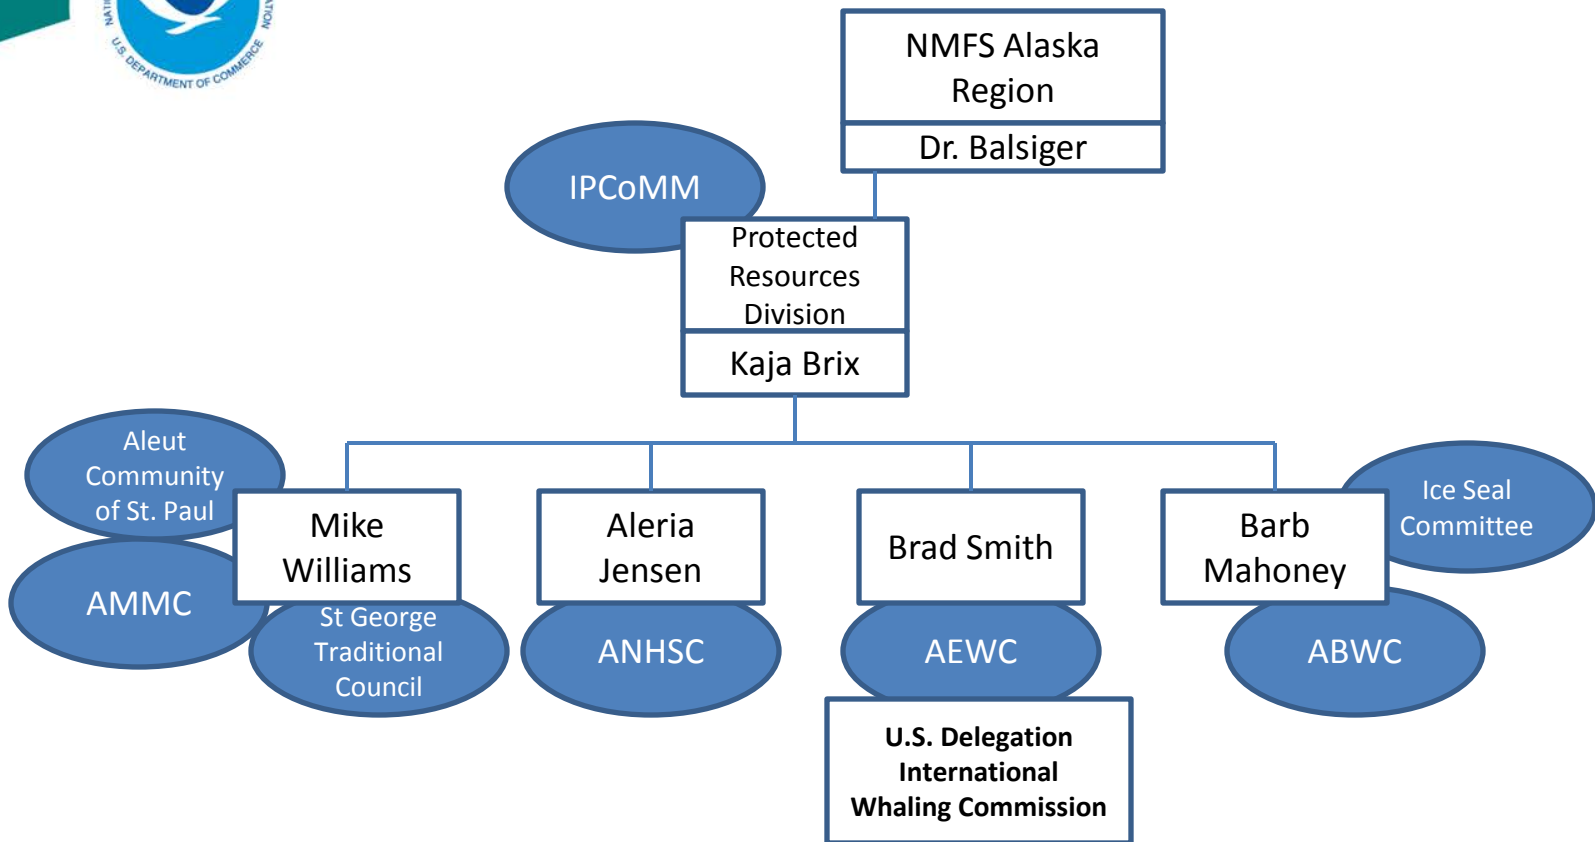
U.S. DEPARTMENT OF COMMERCE

NMFS Alaska Region

Dr. Balsiger

IPCoMM

Protected Resources Division

Kaja Brix

Aleut Community of St. Paul

AMMC

Mike Williams

St George Traditional Council

Aleria Jensen

ANHSC

Brad Smith

AEWC

U.S. Delegation International Whaling Commission

Barb Mahoney

Ice Seal Committee

ABWC